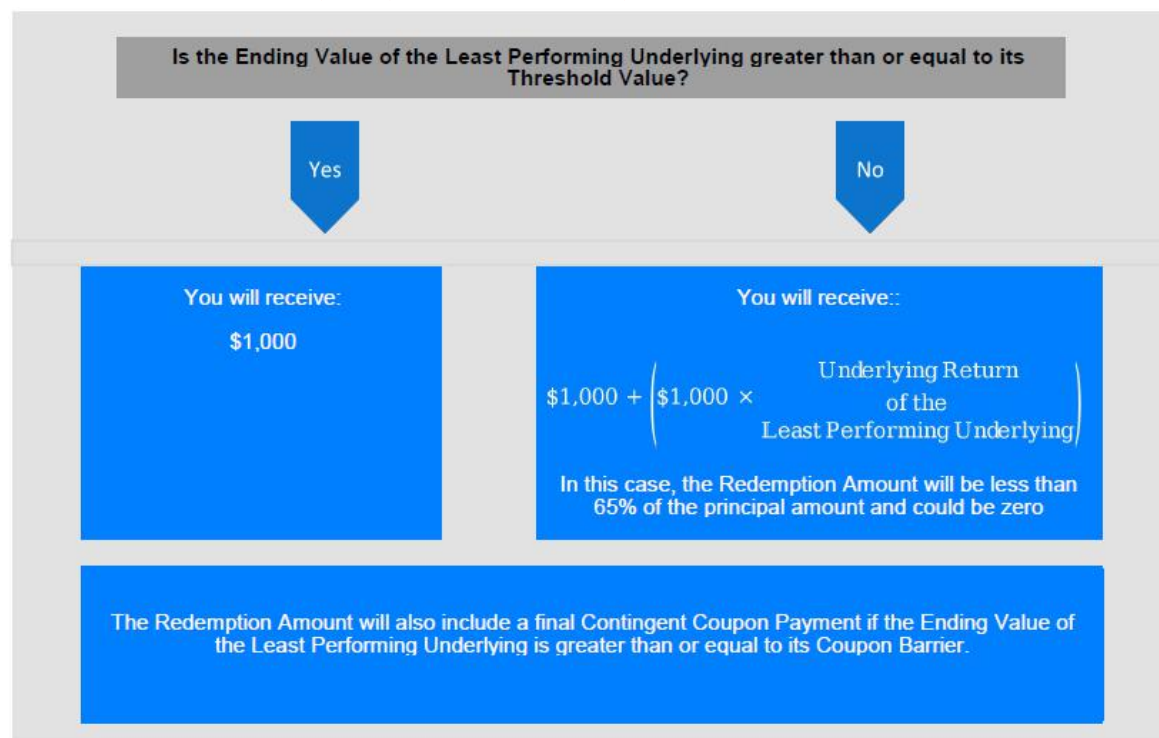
Is the Ending Value of the Least Performing Underlying greater than or equal to its Threshold Value?

Yes

No

You will receive:

$1,000

You will receive::

$\$1,000 + \left(\$1,000 \times \begin{matrix}\text{Underlying Return} \\ \text{of the} \\ \text{Least Performing Underlying}\end{matrix}\right)$

In this case, the Redemption Amount will be less than 65% of the principal amount and could be zero

The Redemption Amount will also include a final Contingent Coupon Payment if the Ending Value of the Least Performing Underlying is greater than or equal to its Coupon Barrier.